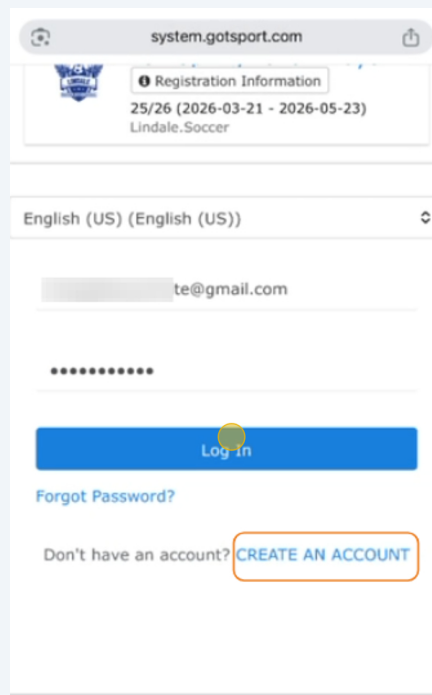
system.gotsport.com

Registration Information

25/26 (2026-03-21 - 2026-05-23)

Lindale.Soccer

English (US) (English (US))

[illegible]te@gmail.com

••••••••••••

Log In

Forgot Password?

Don't have an account? CREATE AN ACCOUNT